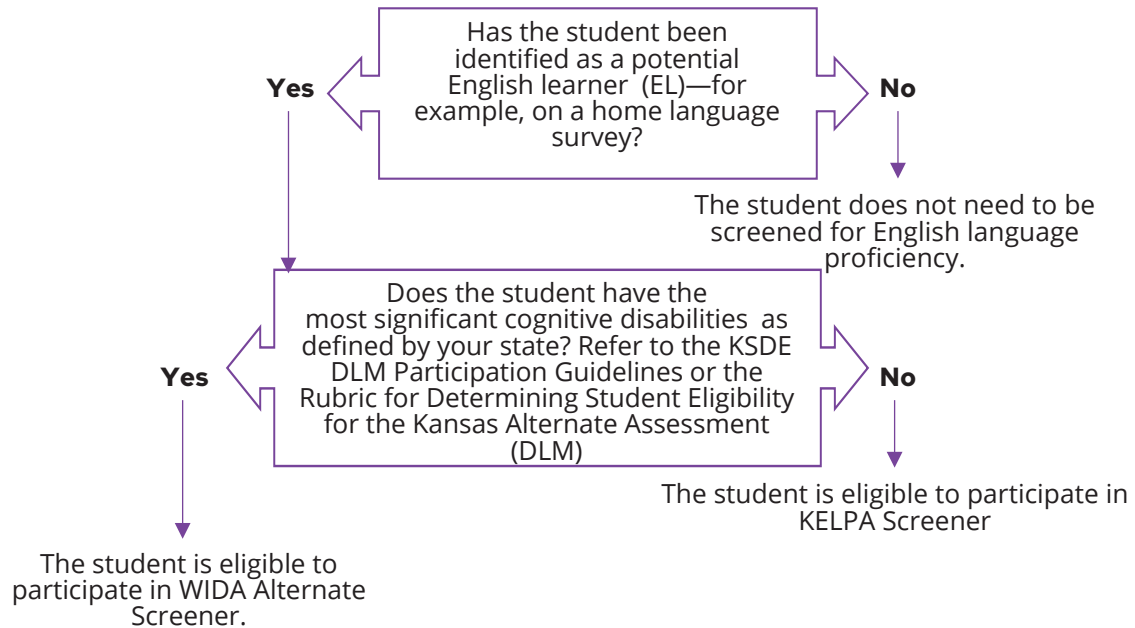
Has the student been identified as a potential English learner (EL)—for example, on a home language survey?

Yes

No

The student does not need to be screened for English language proficiency.

Does the student have the most significant cognitive disabilities as defined by your state? Refer to the KSDE DLM Participation Guidelines or the Rubric for Determining Student Eligibility for the Kansas Alternate Assessment (DLM)

Yes

No

The student is eligible to participate in KELPA Screener

The student is eligible to participate in WIDA Alternate Screener.